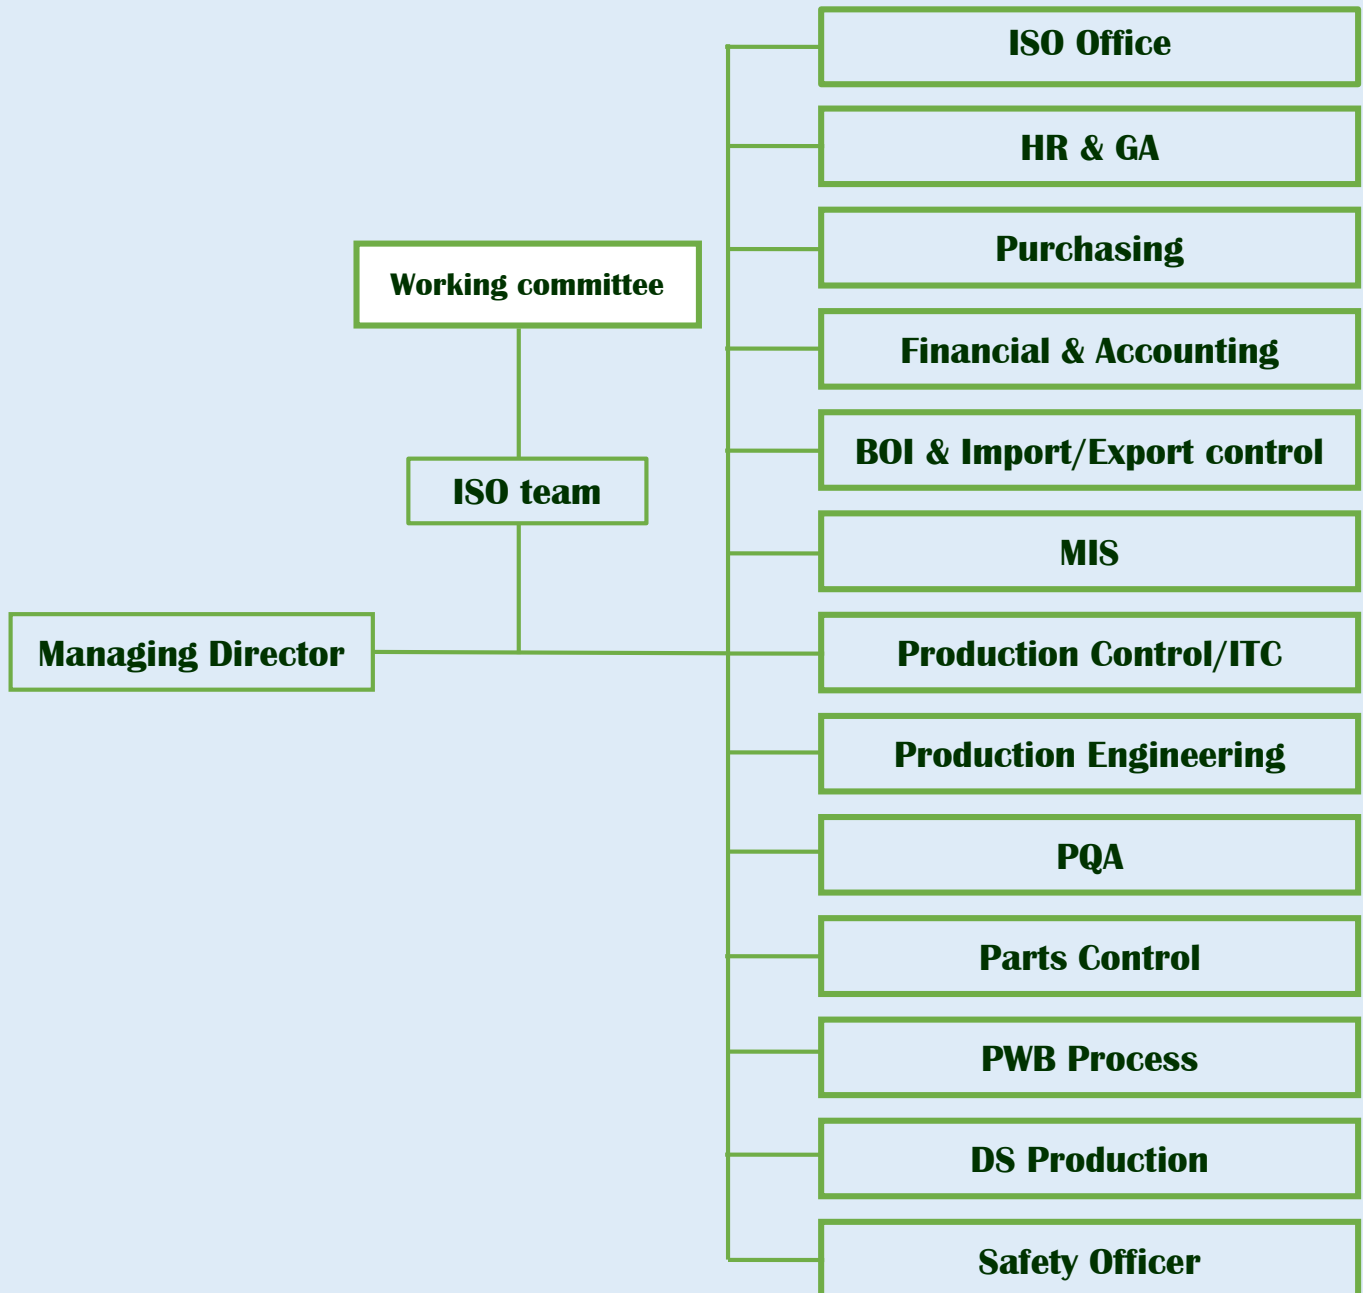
Working committee

ISO team

Managing Director

ISO Office

HR & GA

Purchasing

Financial & Accounting

BOI & Import/Export control

MIS

Production Control/ITC

Production Engineering

PQA

Parts Control

PWB Process

DS Production

Safety Officer